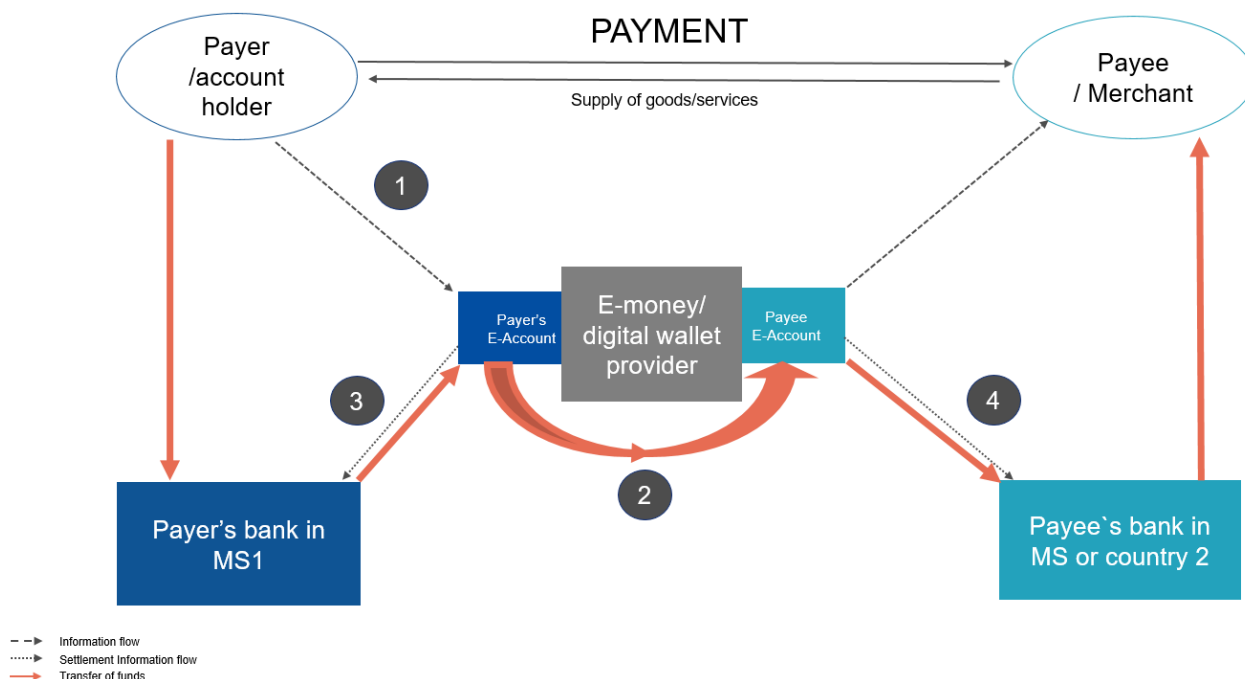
PAYMENT

Payer /account holder

Supply of goods/services

Payee / Merchant

1

Payer's E-Account

E-money/ digital wallet provider

Payee E-Account

3

4

2

Payer's bank in MS1

Payee`s bank in MS or country 2

Information flow

Settlement Information flow

Transfer of funds